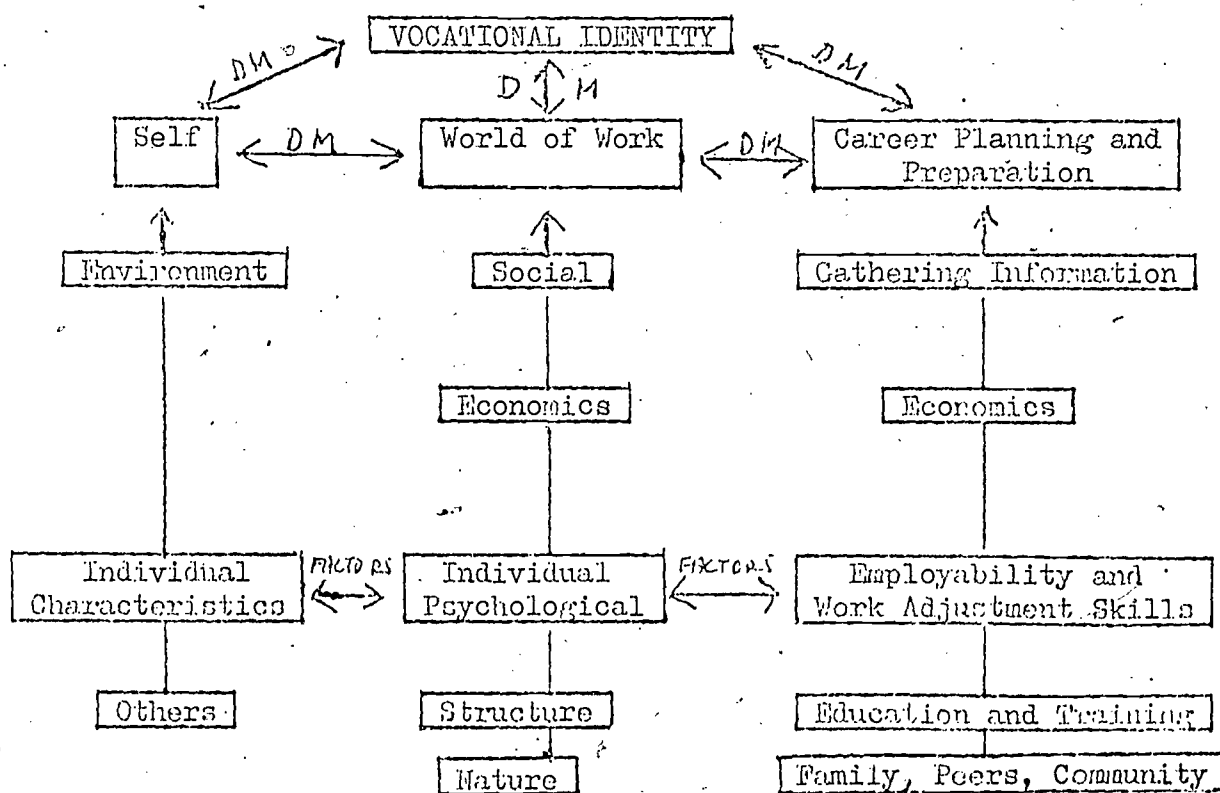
VOCATIONAL IDENTITY

DM

D M

DM

Self

DM

World of Work

DM

Career Planning and Preparation

Environment

Social

Gathering Information

Economics

Economics

Individual Characteristics

FACTORS

Individual Psychological

FACTORS

Employability and Work Adjustment Skills

Others

Structure

Education and Training

Nature

Family, Peers, Community